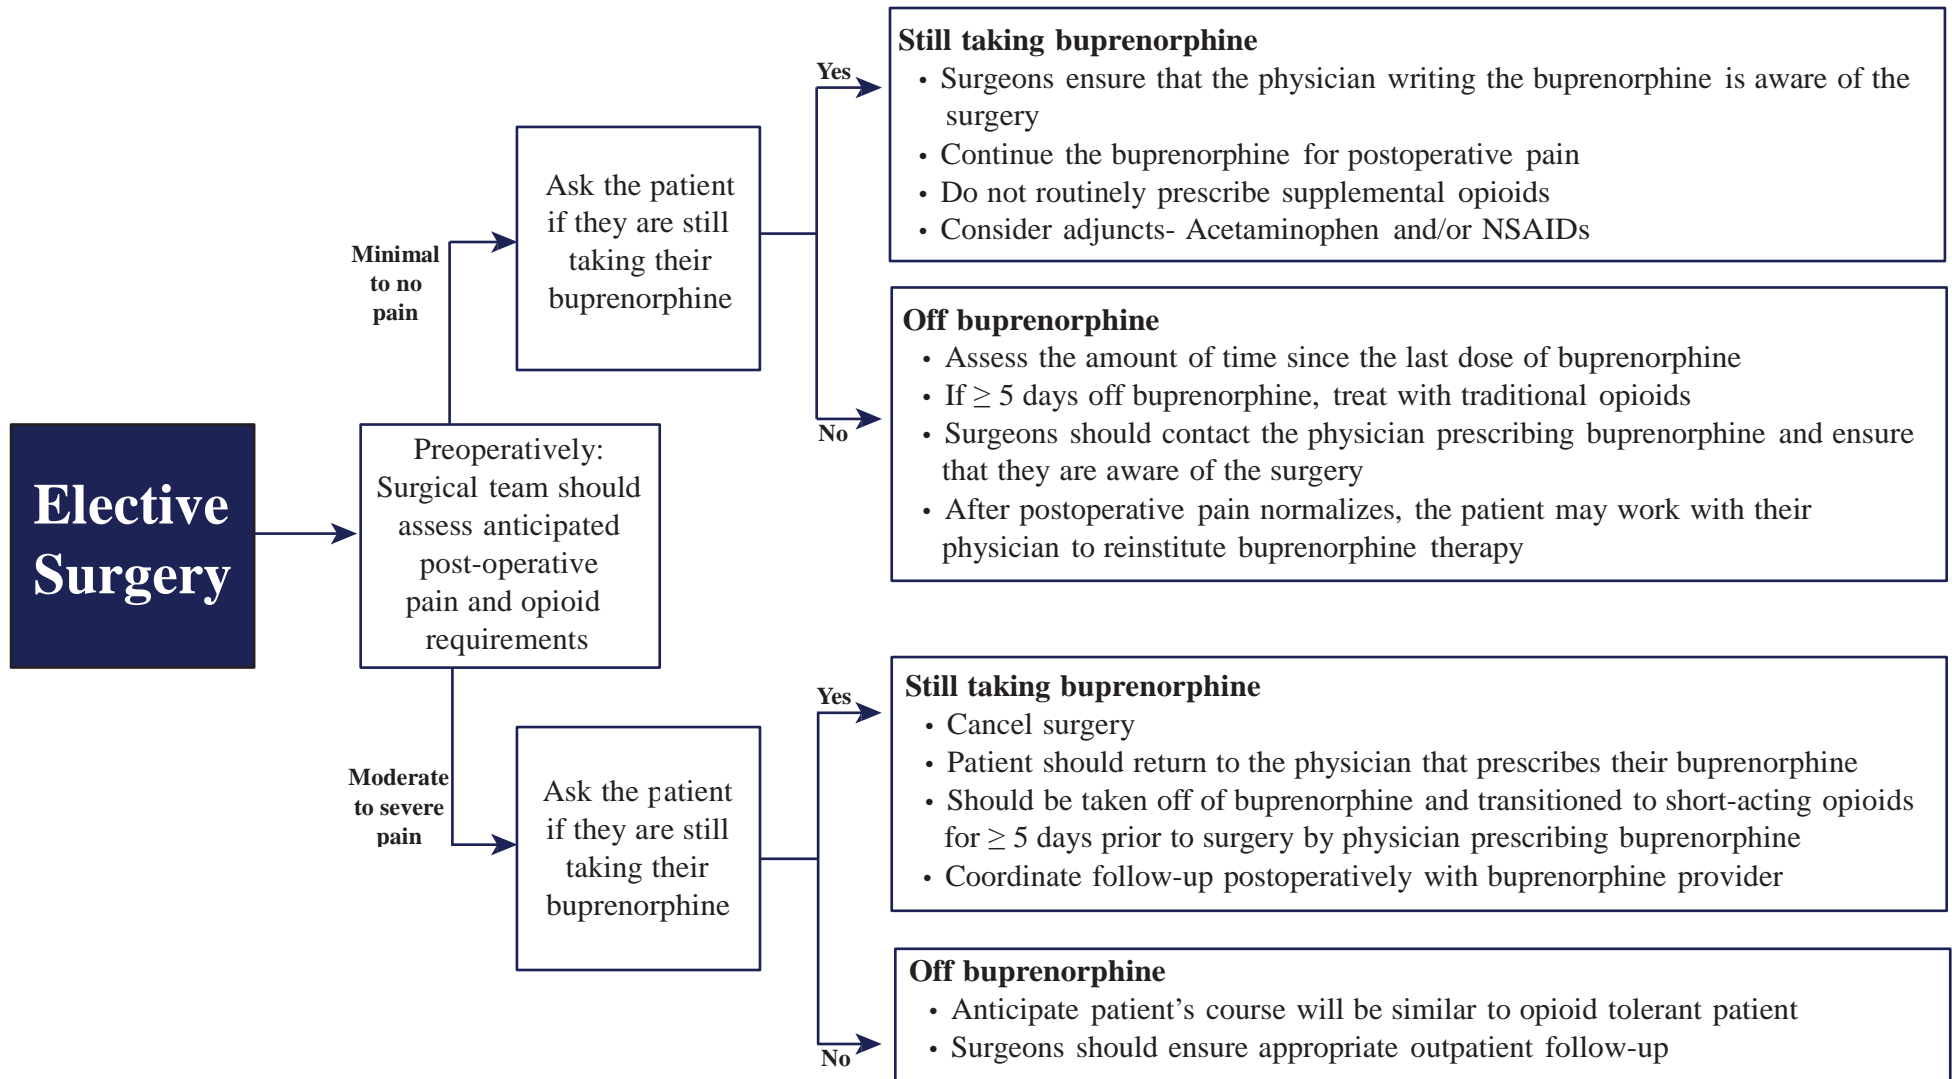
Elective Surgery

Preoperatively: Surgical team should assess anticipated post-operative pain and opioid requirements

Minimal to no pain

Ask the patient if they are still taking their buprenorphine

Yes

Still taking buprenorphine
• Surgeons ensure that the physician writing the buprenorphine is aware of the surgery
• Continue the buprenorphine for postoperative pain
• Do not routinely prescribe supplemental opioids
• Consider adjuncts- Acetaminophen and/or NSAIDs

No

Off buprenorphine
• Assess the amount of time since the last dose of buprenorphine
• If $\geq$ 5 days off buprenorphine, treat with traditional opioids
• Surgeons should contact the physician prescribing buprenorphine and ensure that they are aware of the surgery
• After postoperative pain normalizes, the patient may work with their physician to reinstitute buprenorphine therapy

Moderate to severe pain

Ask the patient if they are still taking their buprenorphine

Yes

Still taking buprenorphine
• Cancel surgery
• Patient should return to the physician that prescribes their buprenorphine
• Should be taken off of buprenorphine and transitioned to short-acting opioids for $\geq$ 5 days prior to surgery by physician prescribing buprenorphine
• Coordinate follow-up postoperatively with buprenorphine provider

No

Off buprenorphine
• Anticipate patient's course will be similar to opioid tolerant patient
• Surgeons should ensure appropriate outpatient follow-up